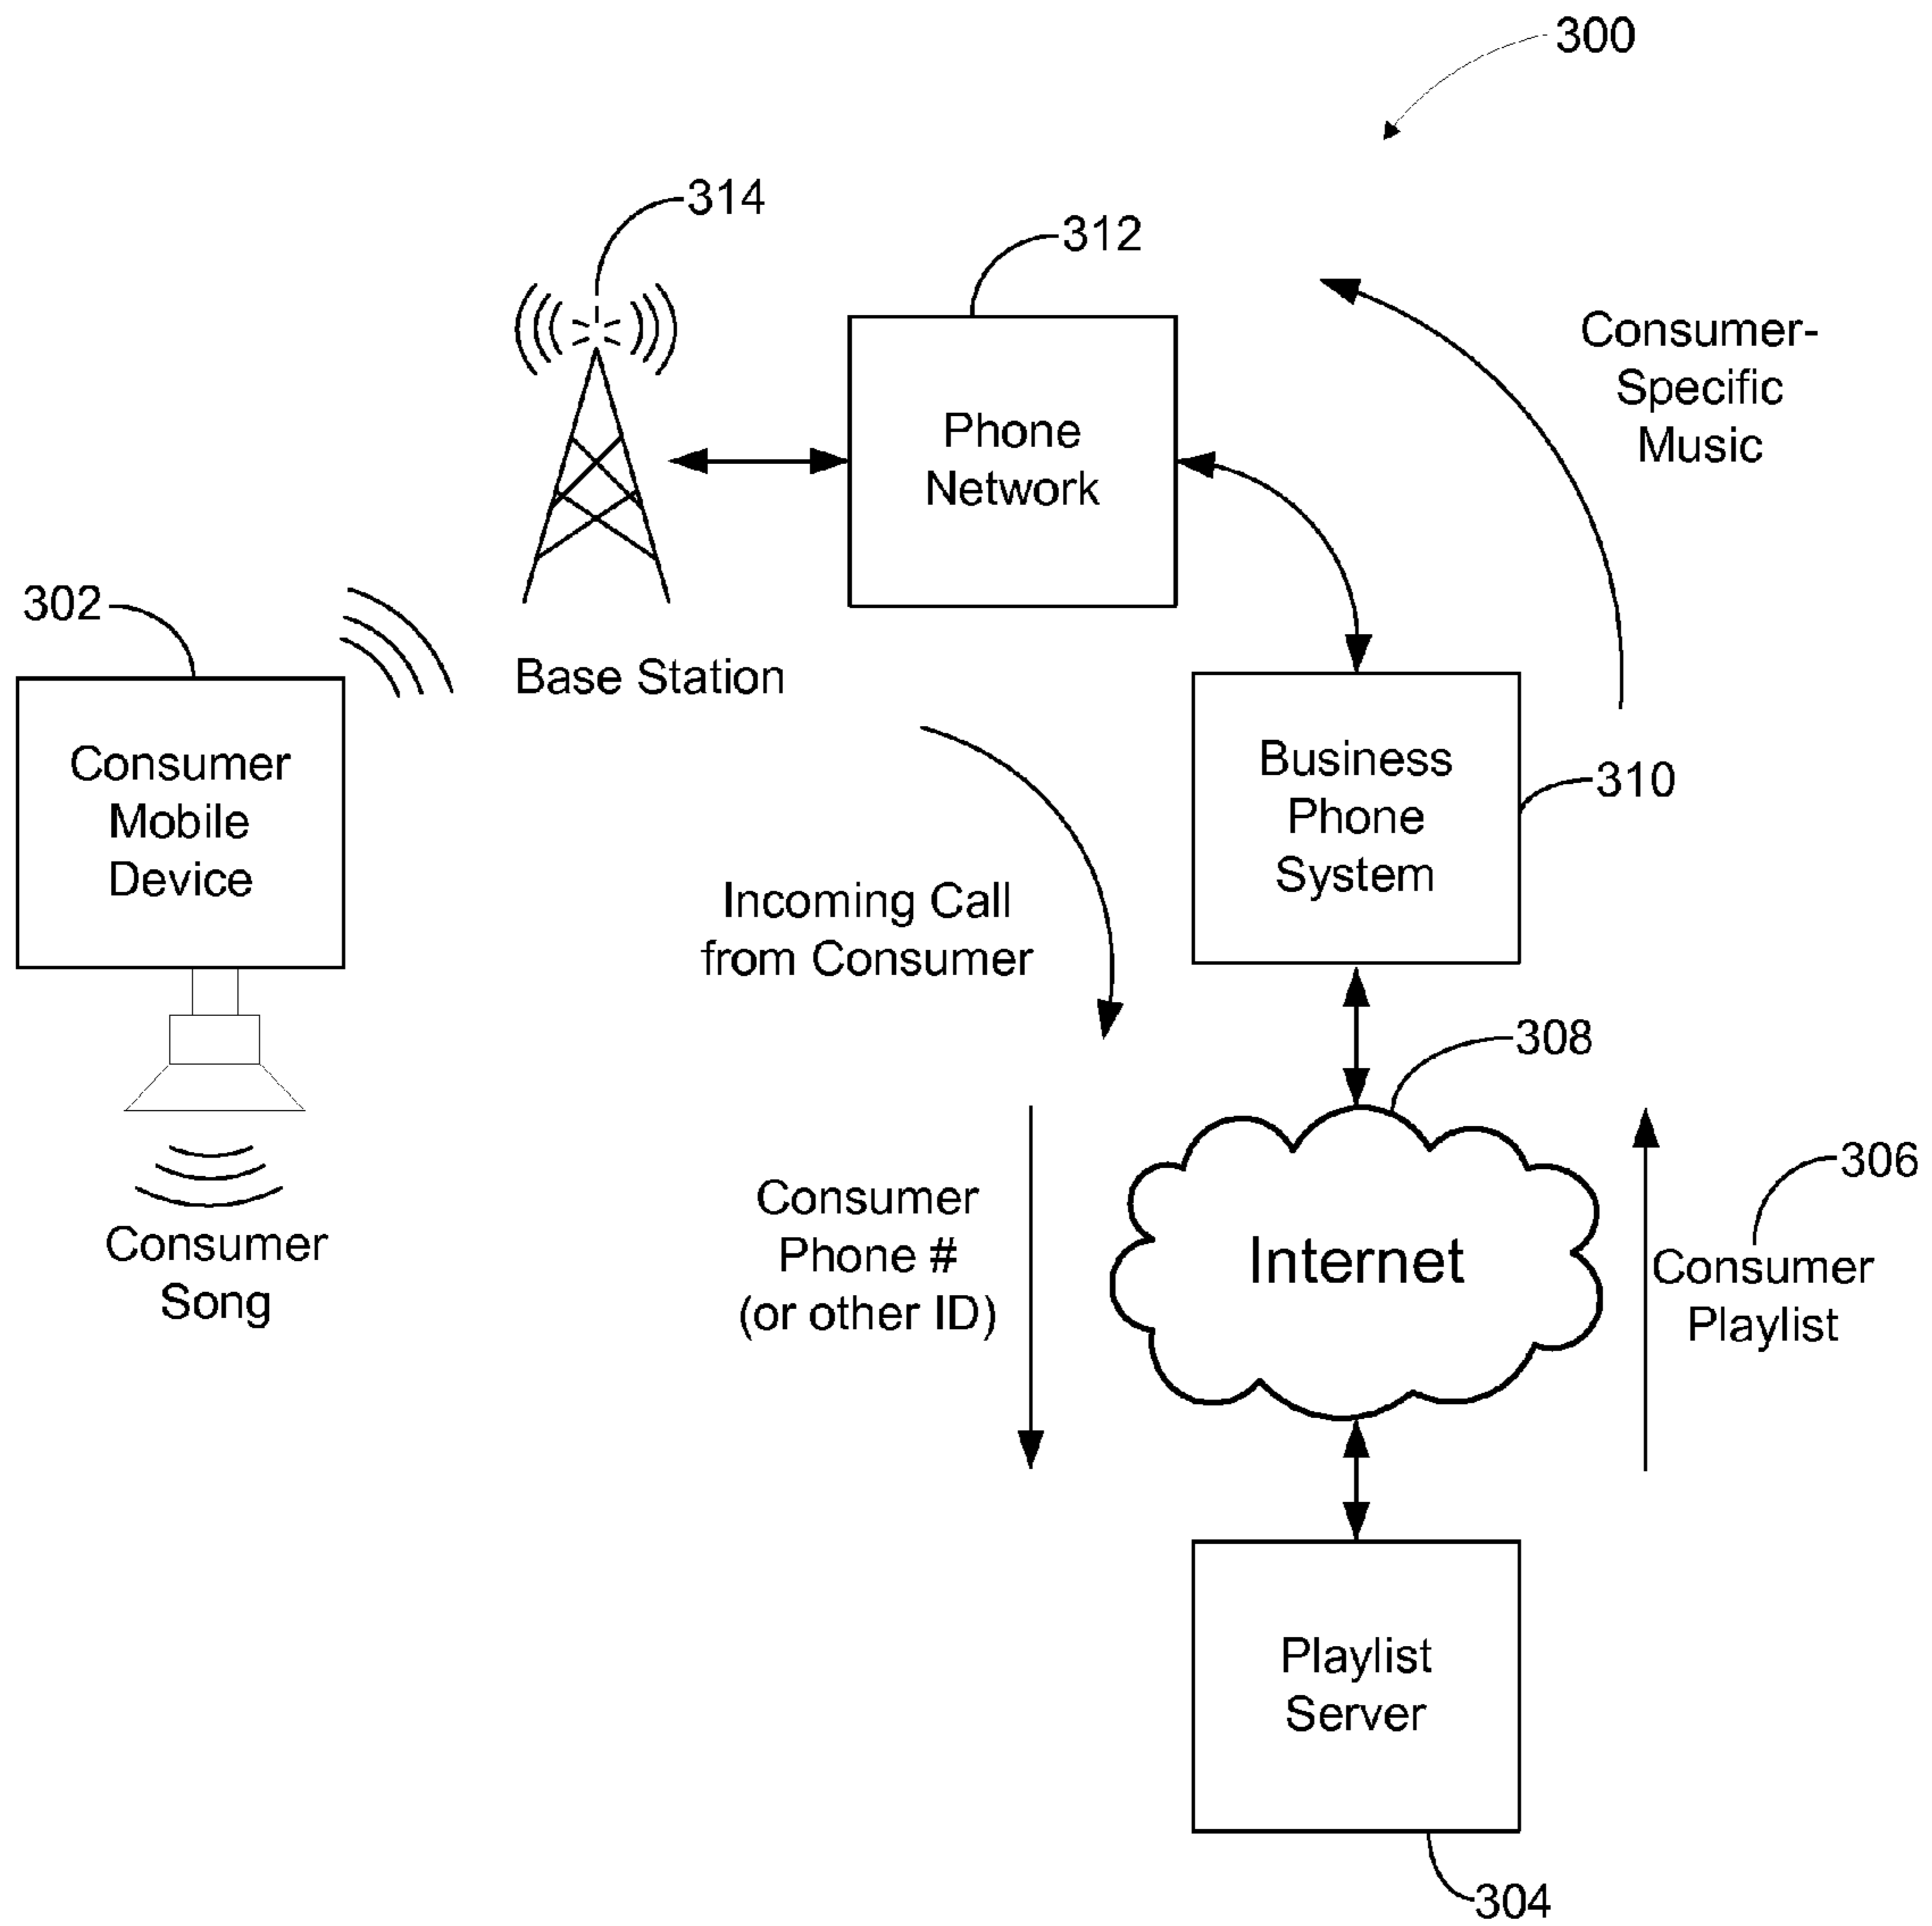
300

314

312

Phone Network

Consumer-Specific Music

302

Base Station

Consumer Mobile Device

Business Phone System

310

Incoming Call from Consumer

308

306

Consumer Song

Consumer Phone # (or other ID)

Internet

Consumer Playlist

Playlist Server

304